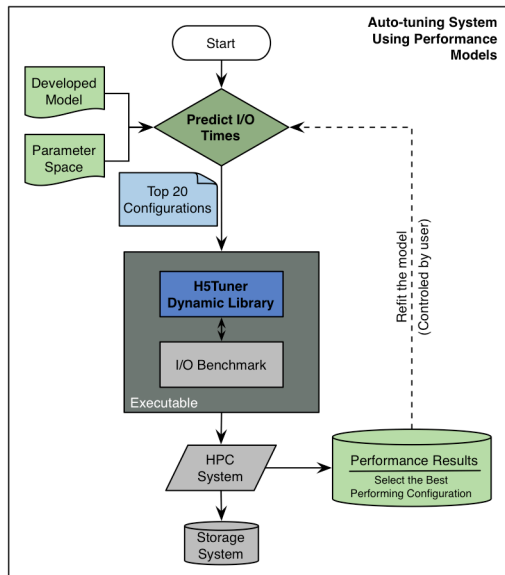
Auto-tuning System Using Performance Models

Start

Developed Model

Parameter Space

Predict I/O Times

Top 20 Configurations

H5Tuner Dynamic Library

I/O Benchmark

Executable

Refit the model (Controled by user)

HPC System

Performance Results

Select the Best Performing Configuration

Storage System